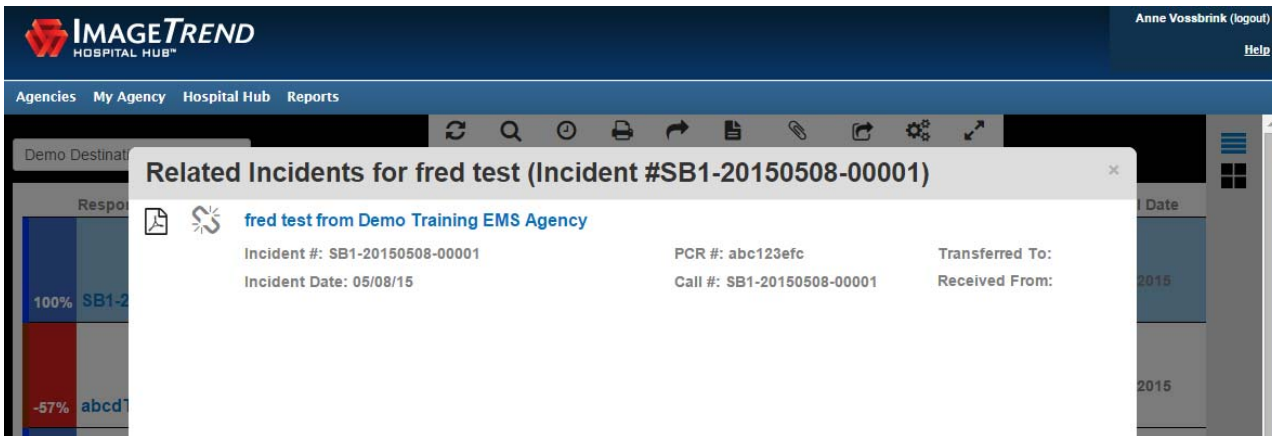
IMAGETREND
HOSPITAL HUB™

Anne Vossbrink (logout)
Help

Agencies My Agency Hospital Hub Reports

Demo Destinati

Respo

100% SB1-2

-57% abcdT

Date

2015

2015

Related Incidents for fred test (Incident #SB1-20150508-00001)

×

fred test from Demo Training EMS Agency

Incident #: SB1-20150508-00001
Incident Date: 05/08/15

PCR #: abc123efc
Call #: SB1-20150508-00001

Transferred To:
Received From: